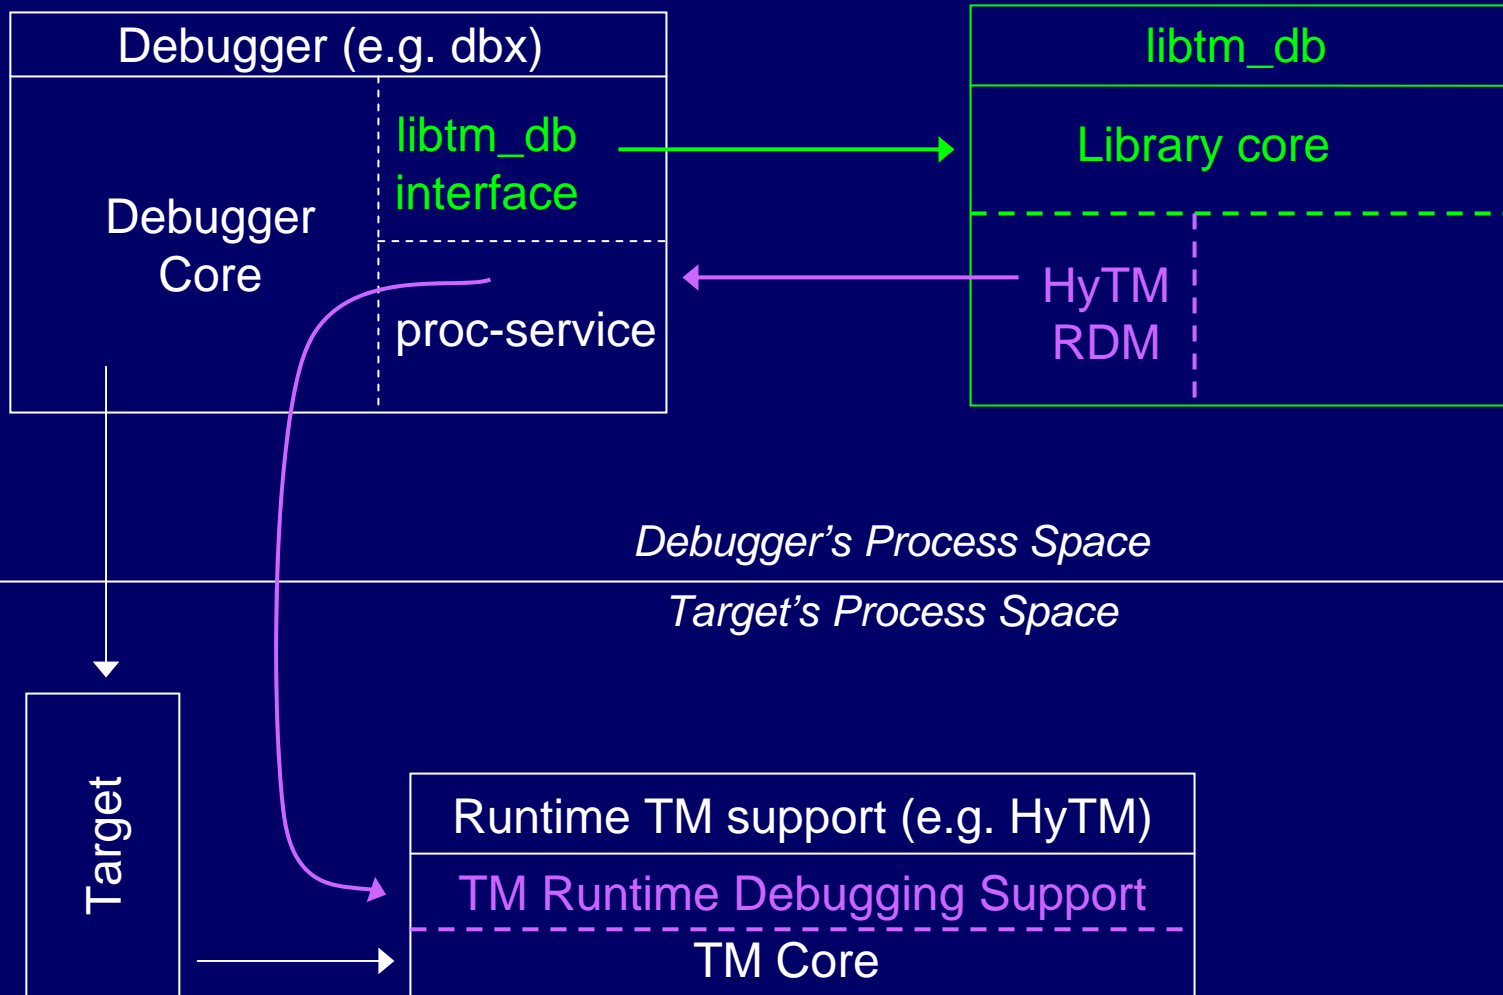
Debugger (e.g. dbx)

Debugger Core

libtm_db interface

proc-service

libtm_db

Library core

HyTM RDM

Debugger’s Process Space

Target’s Process Space

Target

Runtime TM support (e.g. HyTM)

TM Runtime Debugging Support

TM Core